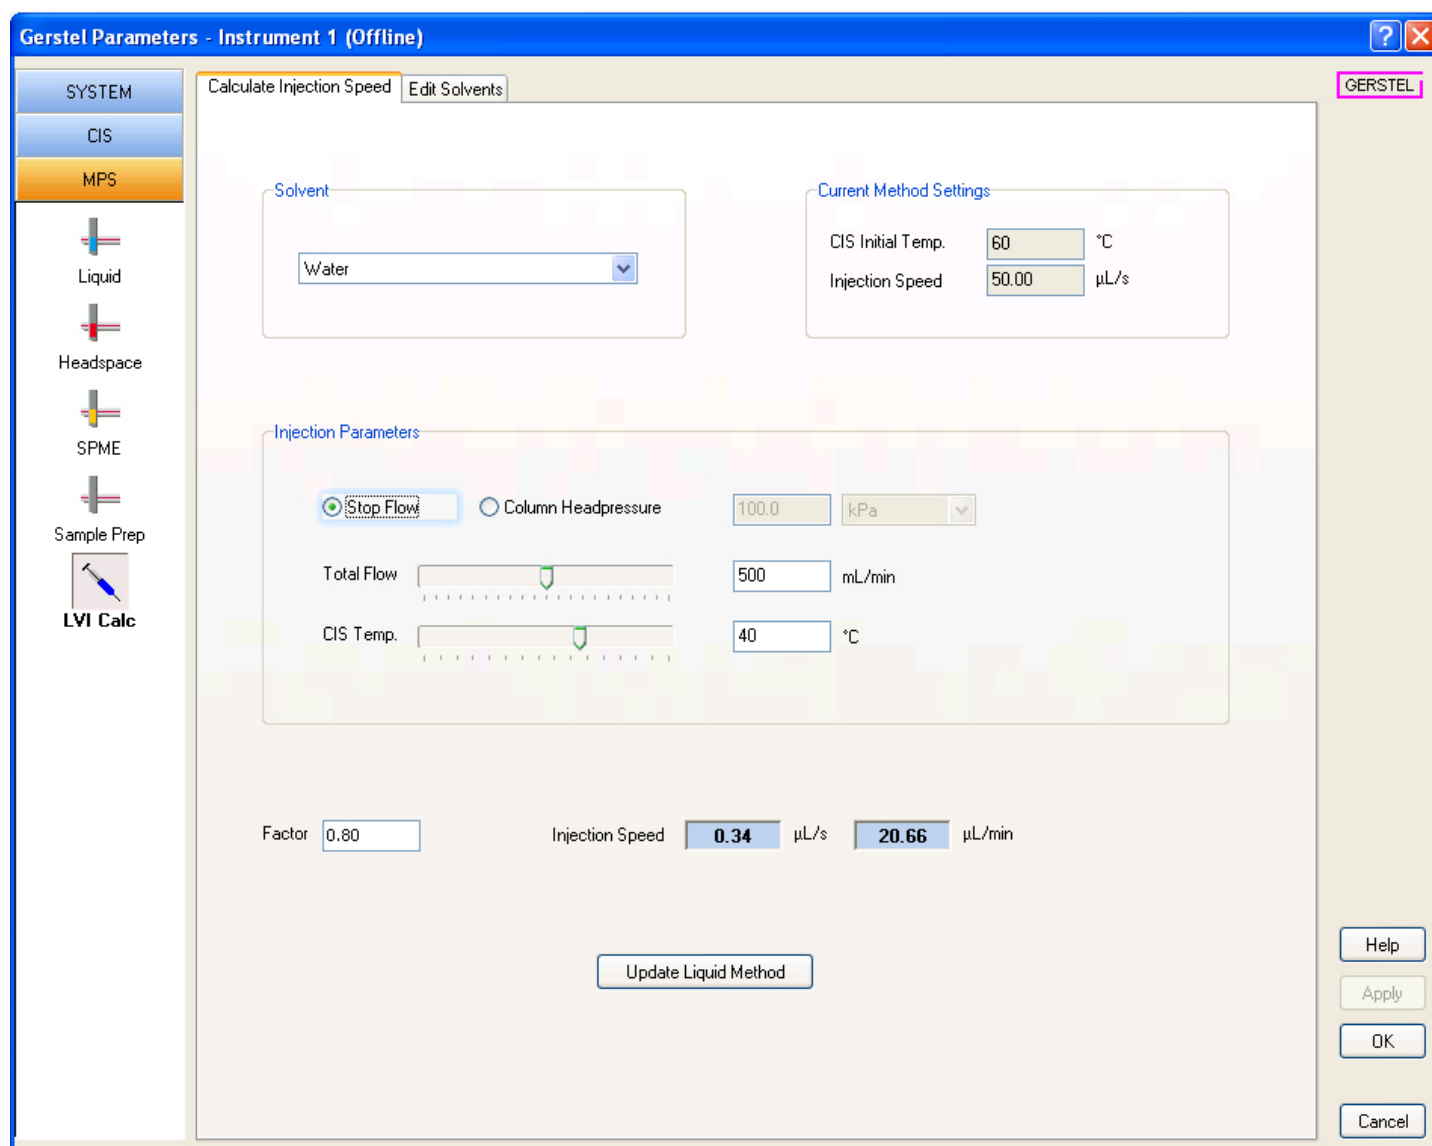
Gerstel Parameters - Instrument 1 (Offline)

SYSTEM
CIS
MPS

Liquid
Headspace
SPME
Sample Prep
LVI Calc

Calculate Injection Speed | Edit Solvents

GERSTEL

Solvent
Water

Current Method Settings
CIS Initial Temp. 60 °C
Injection Speed 50.00 µL/s

Injection Parameters
Stop Flow
Column Headpressure
100.0 kPa
Total Flow 500 mL/min
CIS Temp. 40 °C

Factor 0.80
Injection Speed 0.34 µL/s 20.66 µL/min

Update Liquid Method

Help
Apply
OK
Cancel